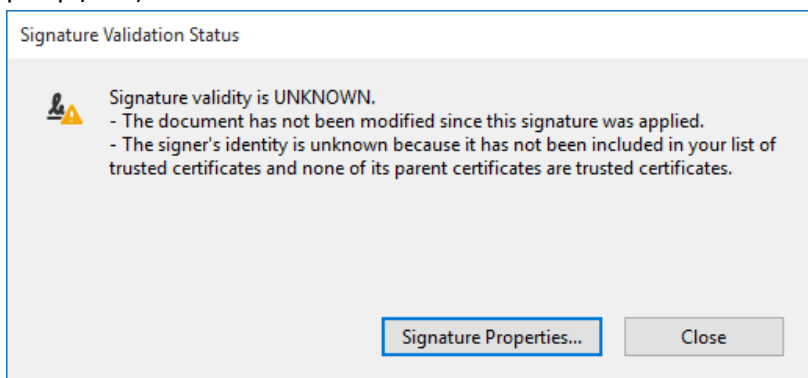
Signature Validation Status

Signature validity is UNKNOWN.
- The document has not been modified since this signature was applied.
- The signer's identity is unknown because it has not been included in your list of trusted certificates and none of its parent certificates are trusted certificates.

Signature Properties...

Close